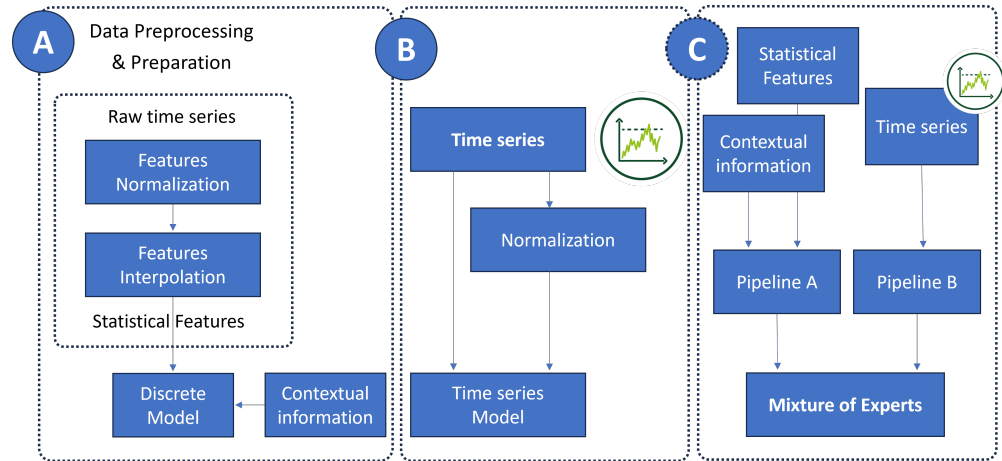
A

Data Preprocessing & Preparation

Raw time series

Features Normalization

Features Interpolation

Statistical Features

Discrete Model

Contextual information

B

Time series

Normalization

Time series Model

C

Statistical Features

Contextual information

Time series

Pipeline A

Pipeline B

Mixture of Experts